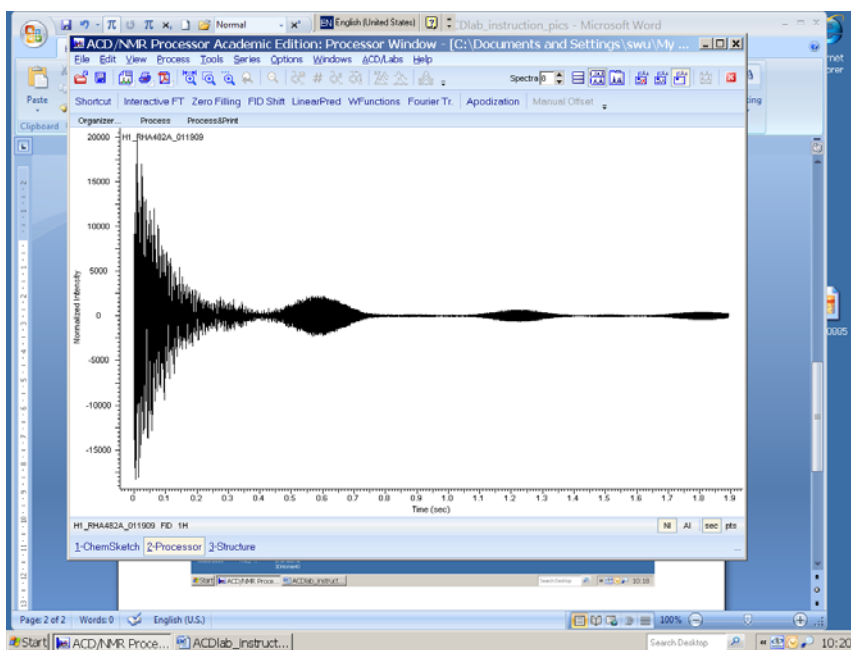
Normal
English (United States)
Dlab_instruction_pics - Microsoft Word
ACD/NMR Processor Academic Edition: Processor Window - [C:\Documents and Settings\swu\My ...
File Edit View Process Tools Series Options Windows ACD/Labs Help
Spectra 0
Paste
Clipboard
Shortcut Interactive FT Zero Filling FID Shift LinearPred WFunctions Fourier Tr. Apodization Manual Offset
Organizer... Process Process&Print
H1_RHA482A_011909
20000
15000
10000
5000
0
-5000
-10000
-15000
Normalized Intensity
0 0.1 0.2 0.3 0.4 0.5 0.6 0.7 0.8 0.9 1.0 1.1 1.2 1.3 1.4 1.5 1.6 1.7 1.8 1.9
Time (sec)
H1_RHA482A_011909 FID 1H
NI AI sec pts
1-ChemSketch 2-Processor 3-Structure
Page: 2 of 2 Words: 0 English (U.S.) 100%
Start ACD/NMR Proce... ACDlab_instruct... Search Desktop 10:20